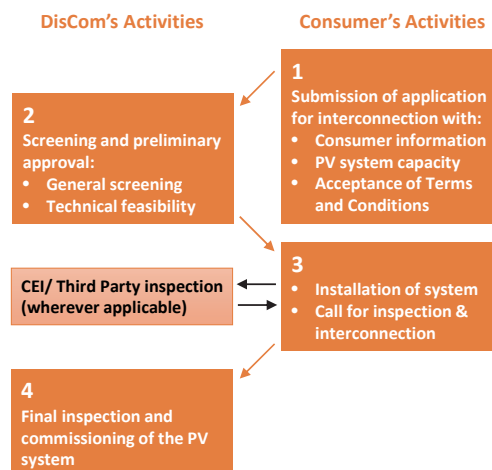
DisCom's Activities

Consumer's Activities

1
Submission of application for interconnection with:
• Consumer information
• PV system capacity
• Acceptance of Terms and Conditions

2
Screening and preliminary approval:
• General screening
• Technical feasibility

3
• Installation of system
• Call for inspection & interconnection

CEI/ Third Party inspection (wherever applicable)

4
Final inspection and commissioning of the PV system